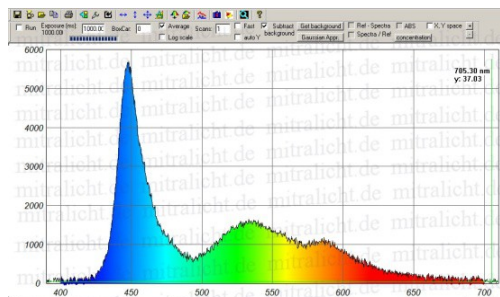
Run Exposure (ms) 1000.00 1000.00 BoxCar 0 Average Log scale Scans 1 Fast auto Y Subtract background Get background Gaussian Appr. Ref - Spectra Spectra / Ref ABS concentration X, Y space

mitralicht.de

705.30 nm
y: 37.03

6000
5000
4000
3000
2000
1000
0

400
450
500
550
600
650
700